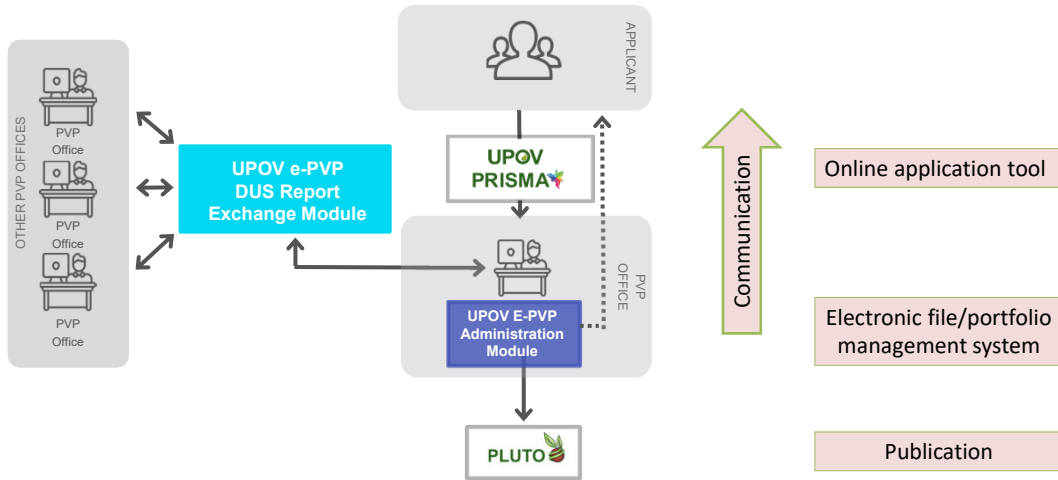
OTHER PVP OFFICES

PVP Office

PVP Office

PVP Office

UPOV e-PVP DUS Report Exchange Module

APPLICANT

UPOV PRISMA

PVP OFFICE

UPOV E-PVP Administration Module

PLUTO

Communication

Online application tool

Electronic file/portfolio management system

Publication